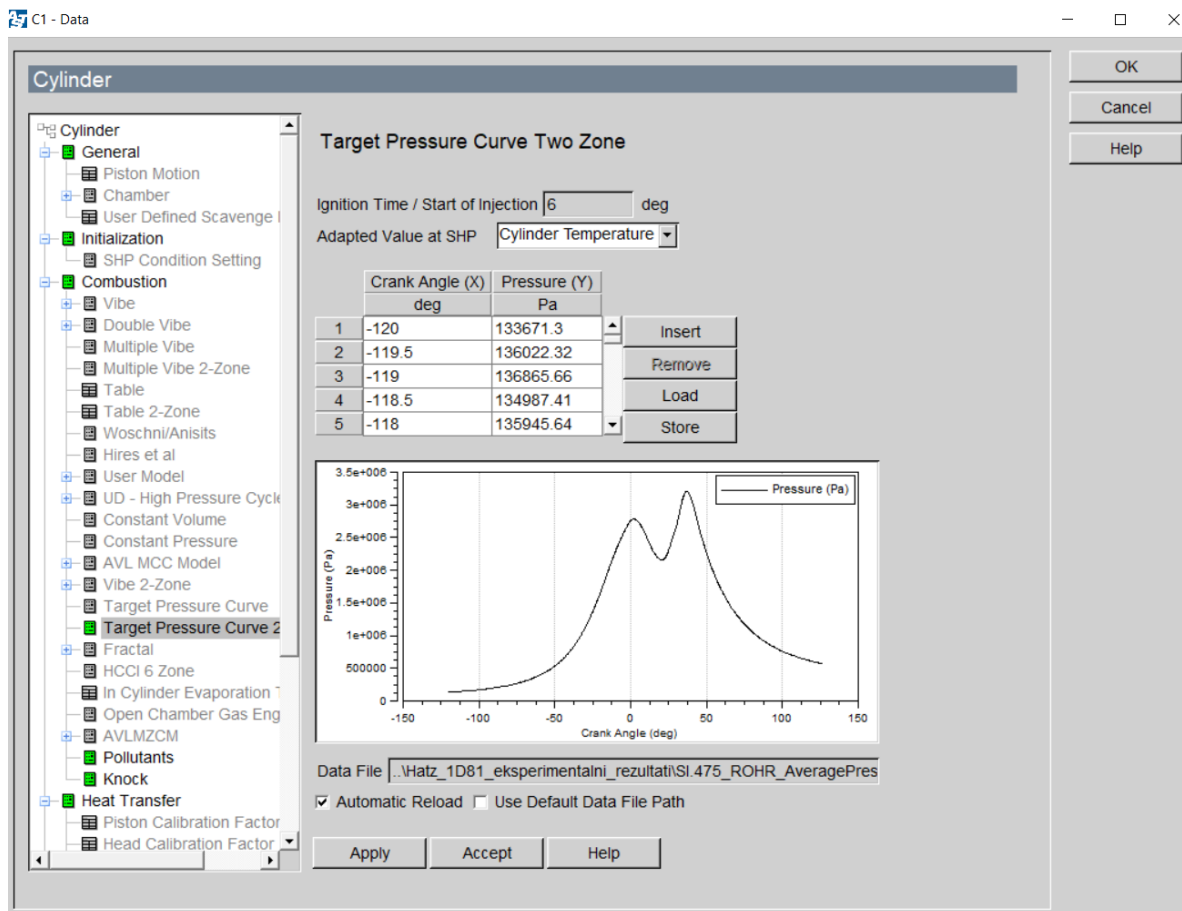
C1 - Data

Cylinder

Cylinder
General
Piston Motion
Chamber
User Defined Scavenge I
Initialization
SHP Condition Setting
Combustion
Vibe
Double Vibe
Multiple Vibe
Multiple Vibe 2-Zone
Table
Table 2-Zone
Woschni/Anisits
Hires et al
User Model
UD - High Pressure Cycle
Constant Volume
Constant Pressure
AVL MCC Model
Vibe 2-Zone
Target Pressure Curve
Target Pressure Curve 2
Fractal
HCCI 6 Zone
In Cylinder Evaporation
Open Chamber Gas Eng
AVLMZCM
Pollutants
Knock
Heat Transfer
Piston Calibration Factor
Head Calibration Factor

Target Pressure Curve Two Zone

Ignition Time / Start of Injection 6 deg
Adapted Value at SHP Cylinder Temperature

| | Crank Angle (X) | Pressure (Y) |
|---|---|---|
| | deg | Pa |
| 1 | -120 | 133671.3 |
| 2 | -119.5 | 136022.32 |
| 3 | -119 | 136865.66 |
| 4 | -118.5 | 134987.41 |
| 5 | -118 | 135945.64 |

Insert
Remove
Load
Store

Pressure (Pa)
3.5e+006
3e+006
2.5e+006
2e+006
1.5e+006
1e+006
500000
0
Pressure (Pa)
-150 -100 -50 0 50 100 150
Crank Angle (deg)

Data File ..\Hatz_1D81_eksperimentalni_rezultati\SI.475_ROHR_AveragePres
Automatic Reload
Use Default Data File Path

Apply Accept Help

OK
Cancel
Help